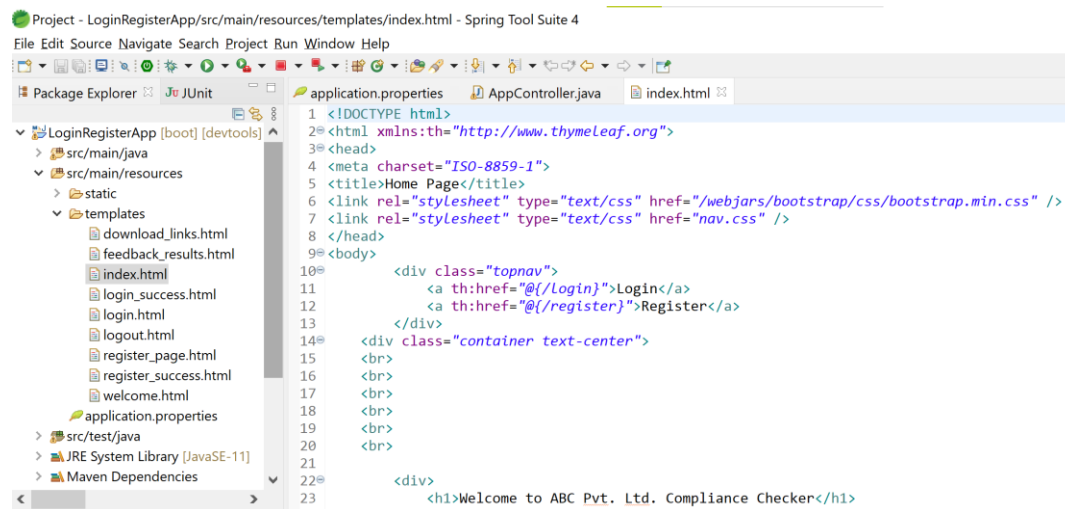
Project - LoginRegisterApp/src/main/resources/templates/index.html - Spring Tool Suite 4

File Edit Source Navigate Search Project Run Window Help

Package Explorer JUnit

LoginRegisterApp [boot] [devtools]
src/main/java
src/main/resources
static
templates
download_links.html
feedback_results.html
index.html
login_success.html
login.html
logout.html
register_page.html
register_success.html
welcome.html
application.properties
src/test/java
JRE System Library [JavaSE-11]
Maven Dependencies

application.properties AppController.java index.html

1 <!DOCTYPE html>
2 <html xmlns:th="http://www.thymeleaf.org">
3 <head>
4 <meta charset="ISO-8859-1">
5 <title>Home Page</title>
6 <link rel="stylesheet" type="text/css" href="/webjars/bootstrap/css/bootstrap.min.css" />
7 <link rel="stylesheet" type="text/css" href="nav.css" />
8 </head>
9 <body>
10 <div class="topnav">
11 <a th:href="@{/login}">Login</a>
12 <a th:href="@{/register}">Register</a>
13 </div>
14 <div class="container text-center">
15 <br>
16 <br>
17 <br>
18 <br>
19 <br>
20 <br>
21
22 <div>
23 <h1>Welcome to ABC Pvt. Ltd. Compliance Checker</h1>